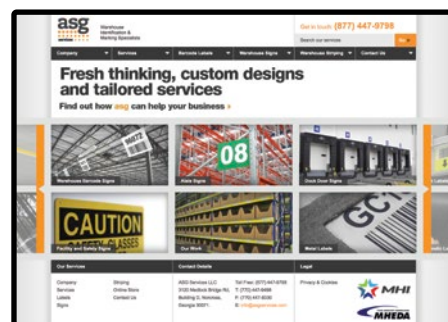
asg Warehouse Identification & Marking Specialists

Get in touch: (877) 447-9798

Search our services Go

Company ▾ Services ▾ Barcode Labels ▾ Warehouse Signs ▾ Warehouse Striping ▾ Contact Us ▾

Fresh thinking, custom designs and tailored services

Find out how asg can help your business ›

Warehouse Barcode Signs

08

Aisle Signs

Dock Door Signs

CAUTION

Facility and Safety Signs

Our Work

Metal Labels

Our Services

Company
Services
Labels
Signs

Striping
Online Store
Contact Us

Contact Details

ASG Services LLC
3120 Medlock Bridge Rd,
Building D, Norcross,
Georgia 30071

Toll Free: (877) 447-9798
T: (770) 447-8888
F: (770) 447-8030
E: info@asgservices.com

Legal

Privacy & Cookies

MHI

MHEDA